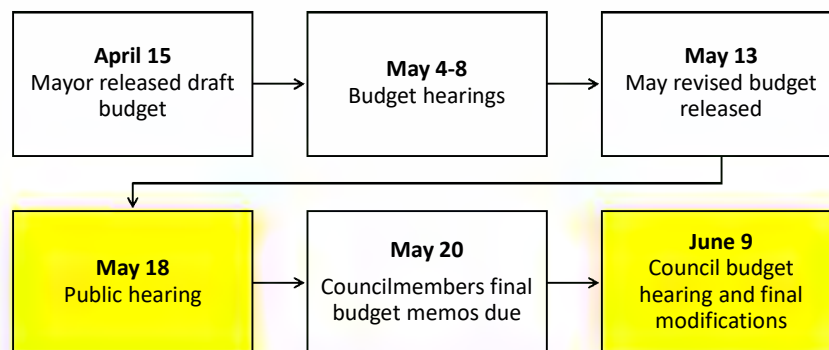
**April 15**
Mayor released draft budget

**May 4-8**
Budget hearings

**May 13**
May revised budget released

**May 18**
Public hearing

**May 20**
Councilmembers final budget memos due

**June 9**
Council budget hearing and final modifications